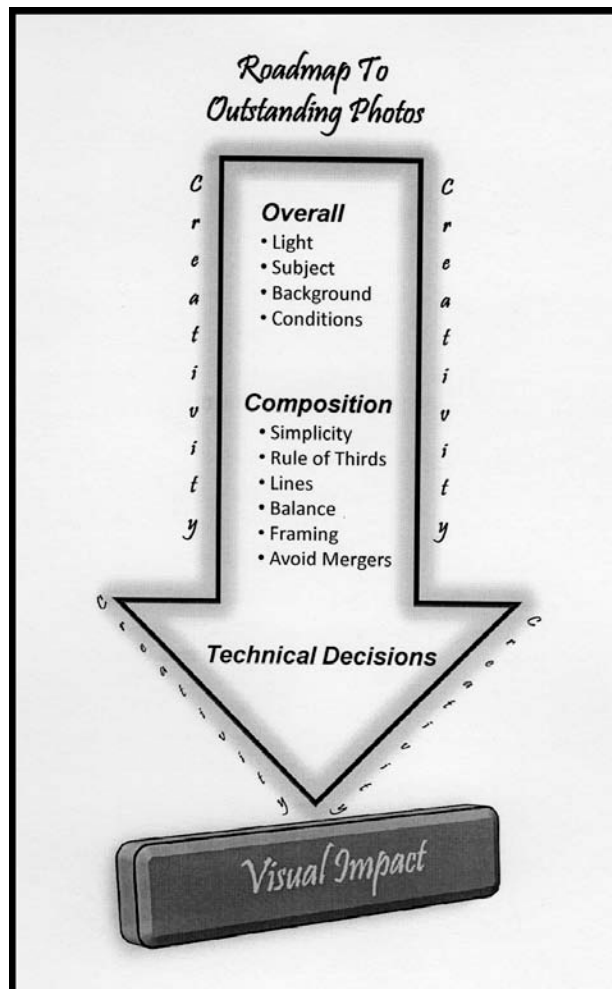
Roadmap To Outstanding Photos

C r e a t i v i t y

C r e a t i v i t y

Overall
• Light
• Subject
• Background
• Conditions

Composition
• Simplicity
• Rule of Thirds
• Lines
• Balance
• Framing
• Avoid Mergers

C r e a t i v i t y

C r e a t i v i t y

Technical Decisions

Visual Impact